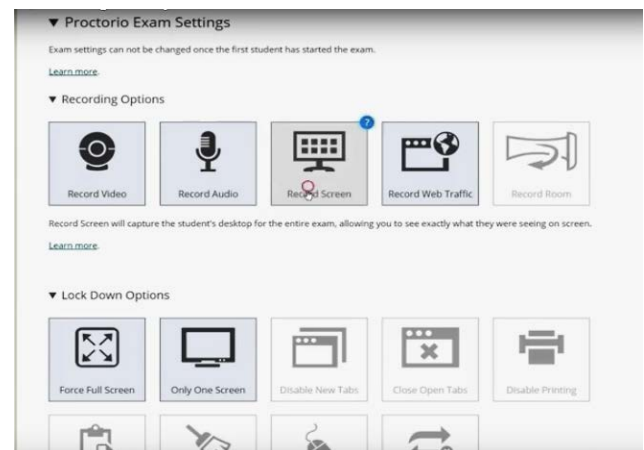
▼ Proctorio Exam Settings

Exam settings can not be changed once the first student has started the exam.

Learn more.

▼ Recording Options

Record Video

Record Audio

Record Screen

Record Web Traffic

Record Room

Record Screen will capture the student's desktop for the entire exam, allowing you to see exactly what they were seeing on screen.

Learn more.

▼ Lock Down Options

Force Full Screen

Only One Screen

Disable New Tabs

Close Open Tabs

Disable Printing